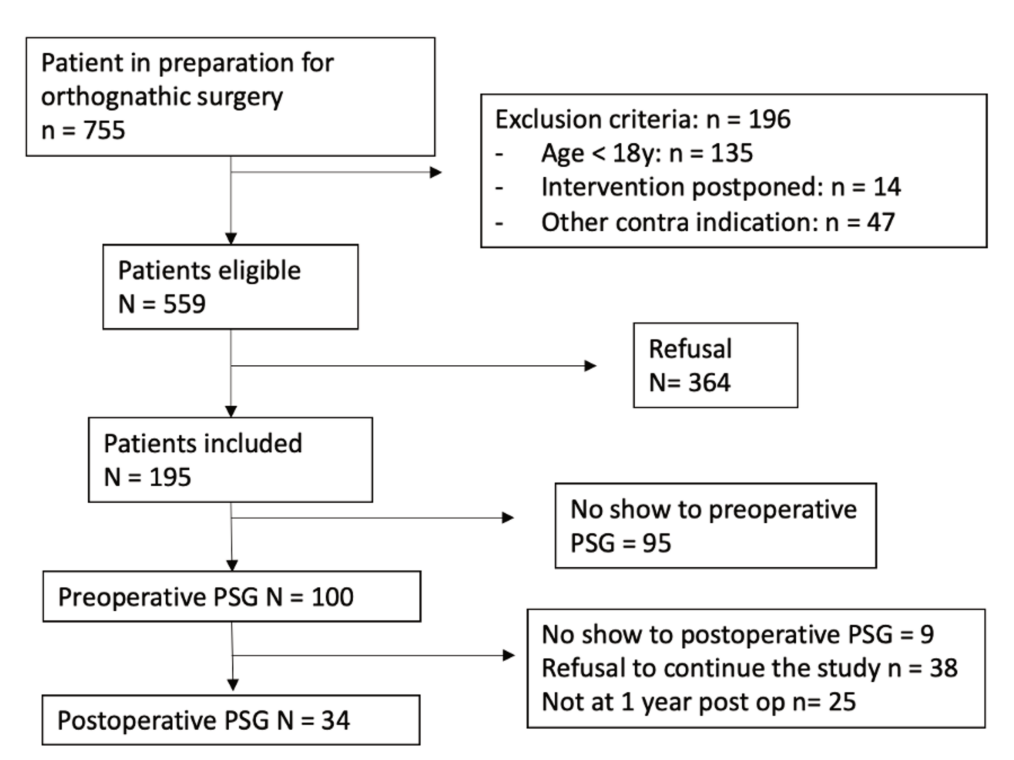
Patient in preparation for orthognathic surgery
n = 755

Exclusion criteria: n = 196
- Age < 18y: n = 135
- Intervention postponed: n = 14
- Other contra indication: n = 47

Patients eligible
N = 559

Refusal
N= 364

Patients included
N = 195

No show to preoperative PSG = 95

Preoperative PSG N = 100

No show to postoperative PSG = 9
Refusal to continue the study n = 38
Not at 1 year post op n= 25

Postoperative PSG N = 34